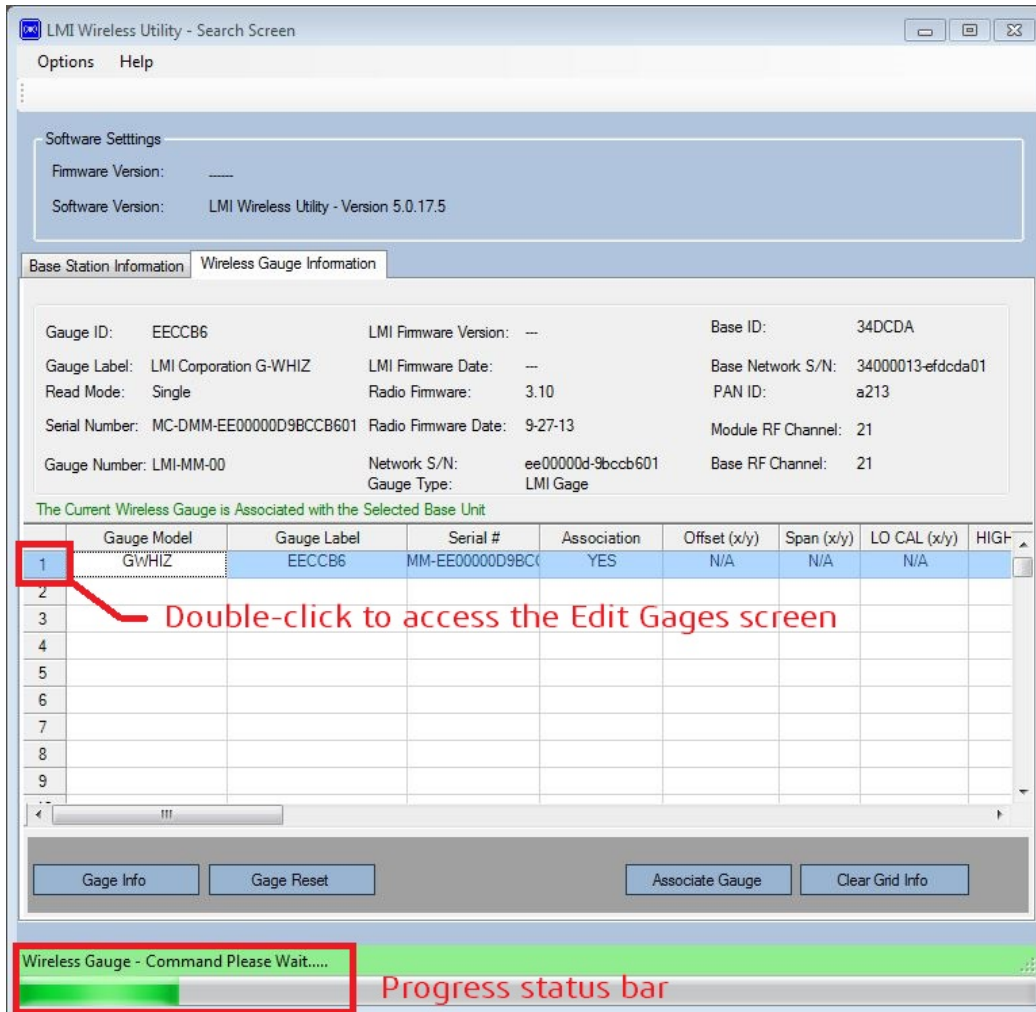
LMI Wireless Utility - Search Screen

Options Help

Software Setttings

Firmware Version: ------

Software Version: LMI Wireless Utility - Version 5.0.17.5

Base Station Information | Wireless Gauge Information

Gauge ID: EECCB6
Gauge Label: LMI Corporation G-WHIZ
Read Mode: Single
Serial Number: MC-DMM-EE00000D9BCCB601
Gauge Number: LMI-MM-00

LMI Firmware Version: ---
LMI Firmware Date: ---
Radio Firmware: 3.10
Radio Firmware Date: 9-27-13
Network S/N: ee00000d-9bccb601
Gauge Type: LMI Gage

Base ID: 34DCDA
Base Network S/N: 34000013-efdcda01
PAN ID: a213
Module RF Channel: 21
Base RF Channel: 21

The Current Wireless Gauge is Associated with the Selected Base Unit

| | Gauge Model | Gauge Label | Serial # | Association | Offset (x/y) | Span (x/y) | LO CAL (x/y) | HIGH |
|---|---|---|---|---|---|---|---|---|
| 1 | GWHIZ | EECCB6 | MM-EE00000D9BC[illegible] | YES | N/A | N/A | N/A | |
| 2 | | | | | | | | |
| 3 | | | | | | | | |
| 4 | | | | | | | | |
| 5 | | | | | | | | |
| 6 | | | | | | | | |
| 7 | | | | | | | | |
| 8 | | | | | | | | |
| 9 | | | | | | | | |

Double-click to access the Edit Gages screen

Gage Info
Gage Reset
Associate Gauge
Clear Grid Info

Wireless Gauge - Command Please Wait.....

Progress status bar